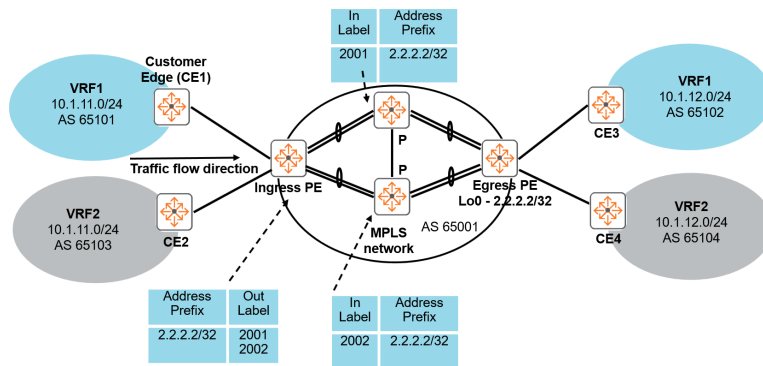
| In Label | Address Prefix |
|---|---|
| 2001 | 2.2.2.2/32 |

Customer Edge (CE1)

VRF1
10.1.11.0/24
AS 65101

Traffic flow direction

VRF2
10.1.11.0/24
AS 65103

CE2

Ingress PE

P

P

MPLS network

AS 65001

Egress PE
Lo0 - 2.2.2.2/32

CE3

VRF1
10.1.12.0/24
AS 65102

CE4

VRF2
10.1.12.0/24
AS 65104

| Address Prefix | Out Label |
|---|---|
| 2.2.2.2/32 | 2001 2002 |

| In Label | Address Prefix |
|---|---|
| 2002 | 2.2.2.2/32 |